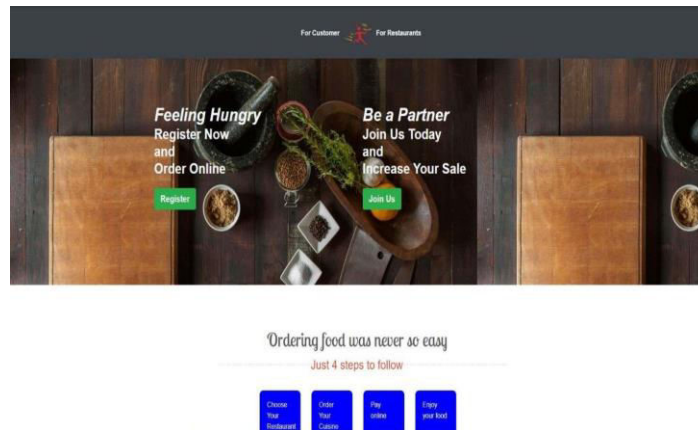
For Customer For Restaurants

Feeling Hungry
Register Now
and
Order Online

Register

Be a Partner
Join Us Today
and
Increase Your Sale

Join Us

Ordering food was never so easy

Just 4 steps to follow

Choose Your Restaurant

Order Your Cuisine

Pay online

Enjoy your food